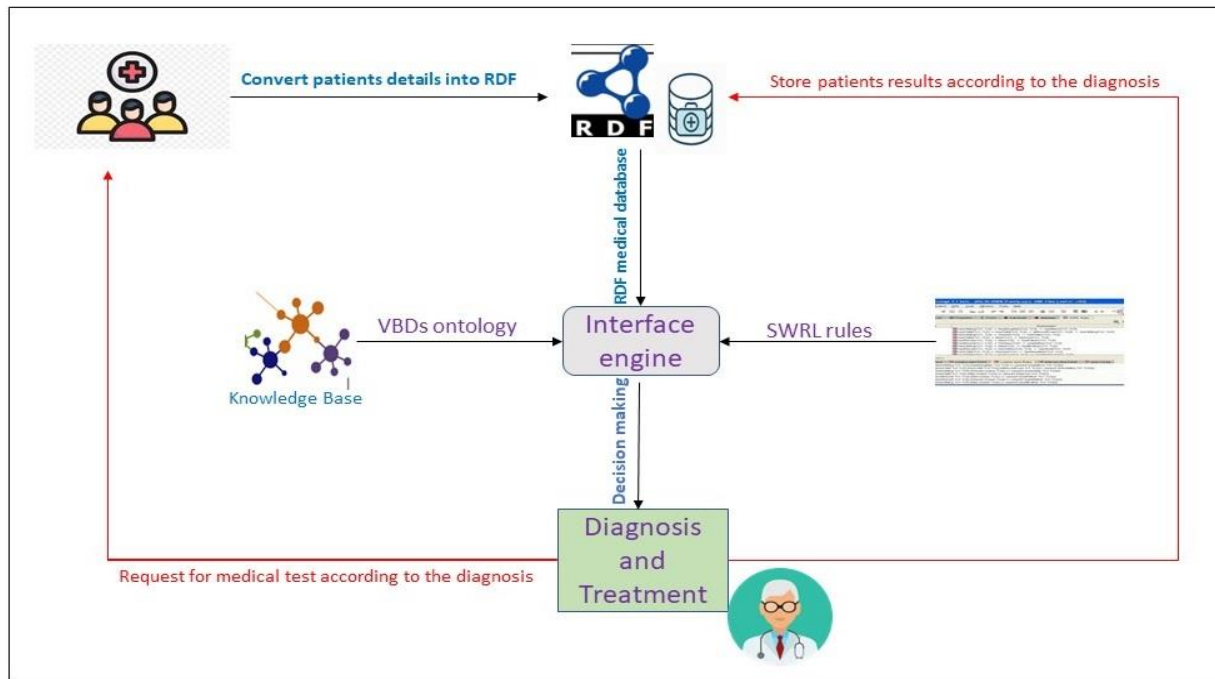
Convert patients details into RDF

R D F

Store patients results according to the diagnosis

RDF medical database

VBDs ontology

Interface engine

SWRL rules

Knowledge Base

Decision making

Diagnosis and Treatment

Request for medical test according to the diagnosis